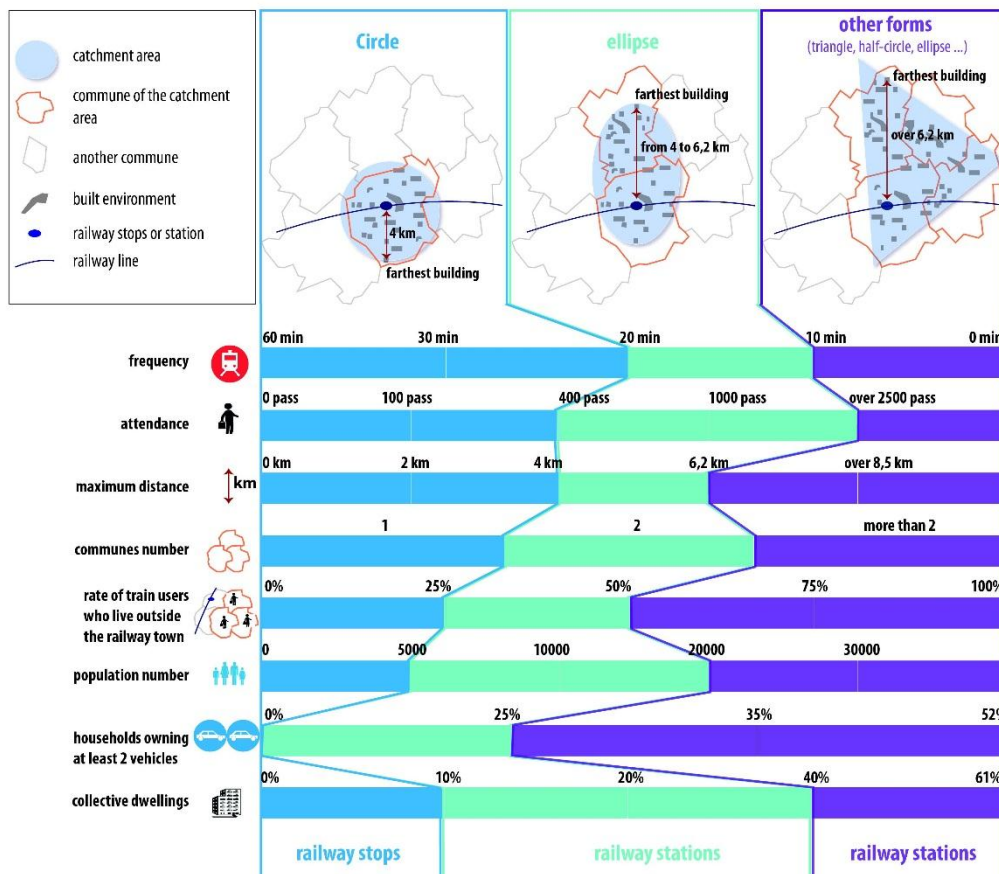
catchment area

commune of the catchment area

another commune

built environment

railway stops or station

railway line

Circle

4 km

farthest building

ellipse

farthest building

from 4 to 6,2 km

other forms

(triangle, half-circle, ellipse ...)

farthest building

over 6,2 km

frequency

60 min 30 min 20 min 10 min 0 min

attendance

0 pass 100 pass 400 pass 1000 pass over 2500 pass

maximum distance

km

0 km 2 km 4 km 6,2 km over 8,5 km

communes number

1 2 more than 2

rate of train users who live outside the railway town

0% 25% 50% 75% 100%

population number

0 5000 10000 20000 30000

households owning at least 2 vehicles

0% 25% 35% 52%

collective dwellings

0% 10% 20% 40% 61%

railway stops

railway stations

railway stations